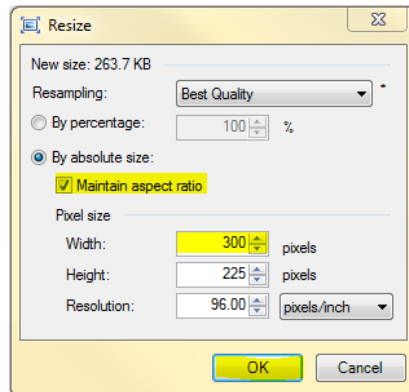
Resize

New size: 263.7 KB

Resampling: Best Quality *

By percentage: 100 %

By absolute size:

Maintain aspect ratio

Pixel size

Width: 300 pixels

Height: 225 pixels

Resolution: 96.00 pixels/inch

OK Cancel